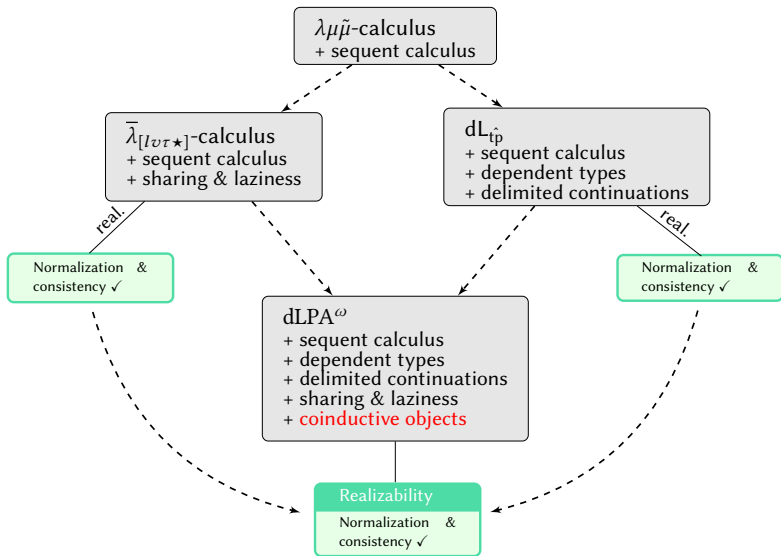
$\lambda\mu\tilde{\mu}$-calculus
+ sequent calculus

$\overline{\lambda}_{[lv\tau\star]}$-calculus
+ sequent calculus
+ sharing & laziness

$dL_{\hat{tp}}$
+ sequent calculus
+ dependent types
+ delimited continuations

real.

real.

Normalization & consistency ✓

Normalization & consistency ✓

$dLPA^{\omega}$
+ sequent calculus
+ dependent types
+ delimited continuations
+ sharing & laziness
+ coinductive objects

Realizability
Normalization & consistency ✓